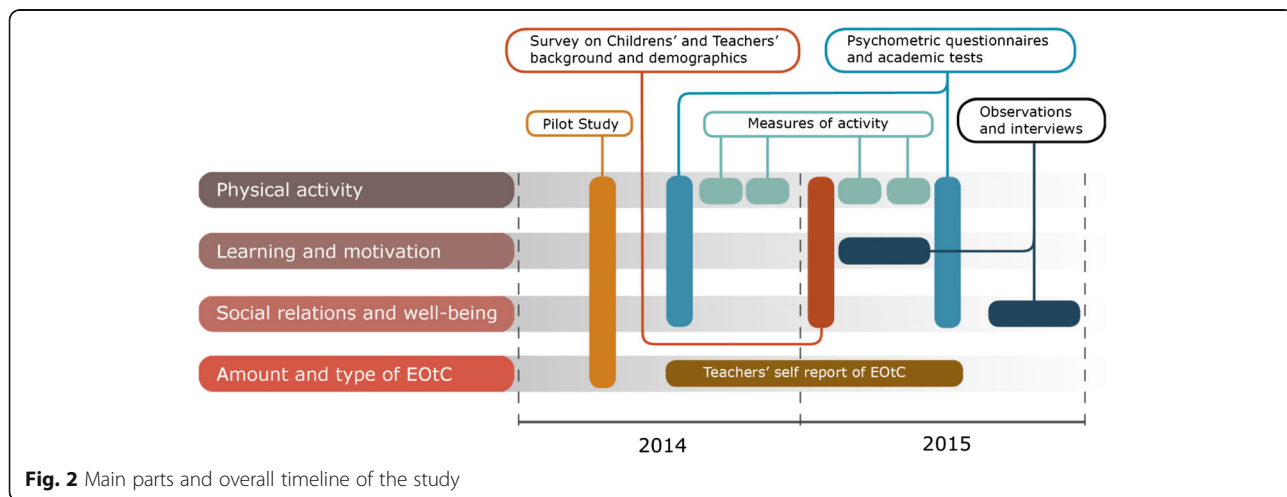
Survey on Childrens' and Teachers' background and demographics

Psychometric questionnaires and academic tests

Pilot Study

Measures of activity

Observations and interviews

Physical activity

Learning and motivation

Social relations and well-being

Amount and type of EOtC

Teachers' self report of EOtC

2014

2015

**Fig. 2** Main parts and overall timeline of the study